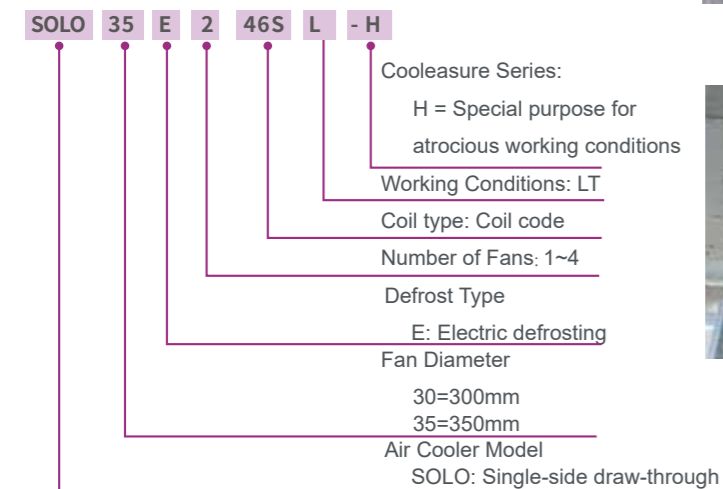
SOLO 35 E 2 46S L -H

Cooleasure Series:

H = Special purpose for atrocious working conditions

Working Conditions: LT

Coil type: Coil code

Number of Fans: 1~4

Defrost Type

E: Electric defrosting

Fan Diameter

30=300mm

35=350mm

Air Cooler Model

SOLO: Single-side draw-through